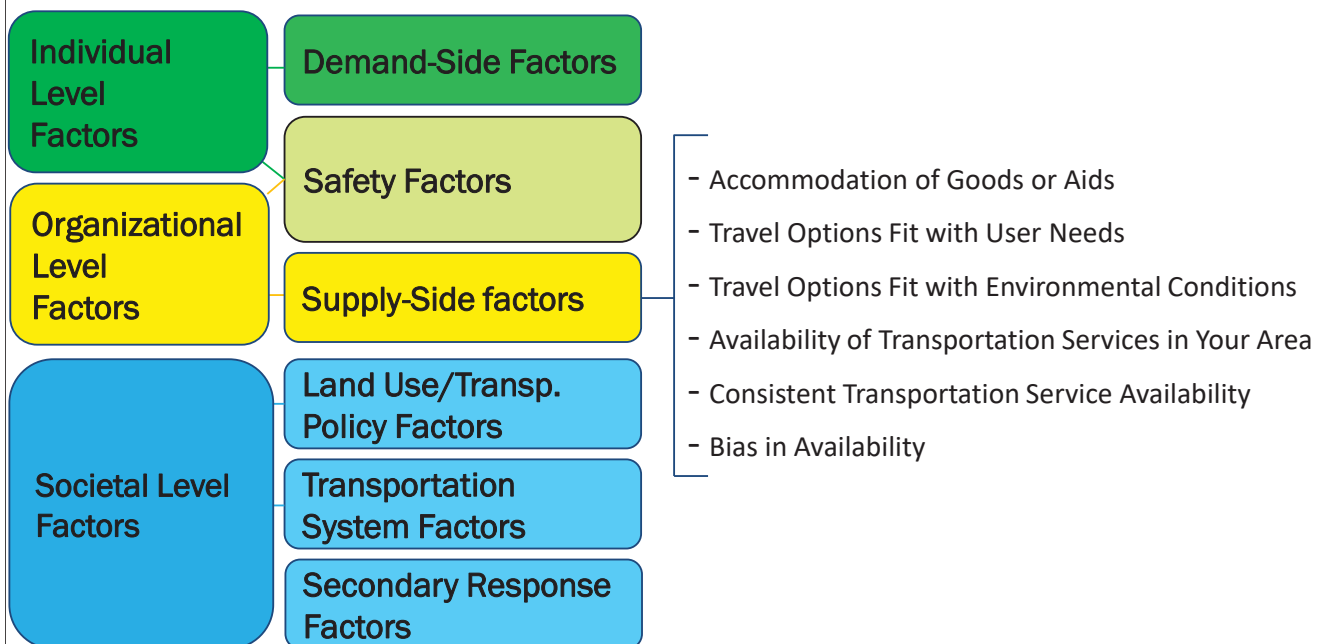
Individual Level Factors

Demand-Side Factors

Safety Factors

Organizational Level Factors

Supply-Side factors

- Accommodation of Goods or Aids
- Travel Options Fit with User Needs
- Travel Options Fit with Environmental Conditions
- Availability of Transportation Services in Your Area
- Consistent Transportation Service Availability
- Bias in Availability

Societal Level Factors

Land Use/Transp. Policy Factors

Transportation System Factors

Secondary Response Factors